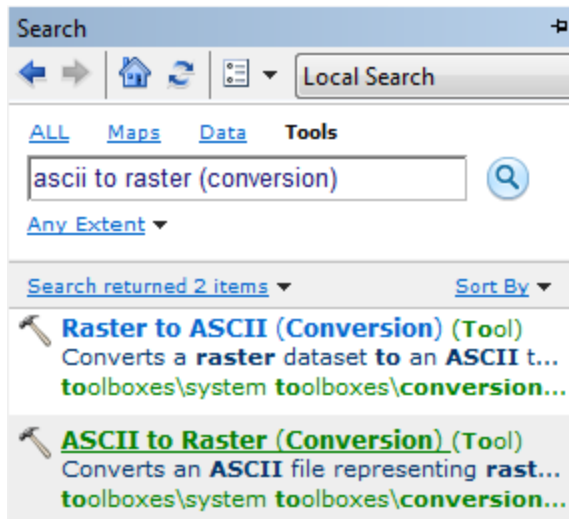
Search

Local Search

ALL Maps Data Tools

ascii to raster (conversion)

Any Extent

Search returned 2 items

Sort By

Raster to ASCII (Conversion) (Tool)
Converts a raster dataset to an ASCII t...
toolboxes\system toolboxes\conversion...

ASCII to Raster (Conversion) (Tool)
Converts an ASCII file representing rast...
toolboxes\system toolboxes\conversion...